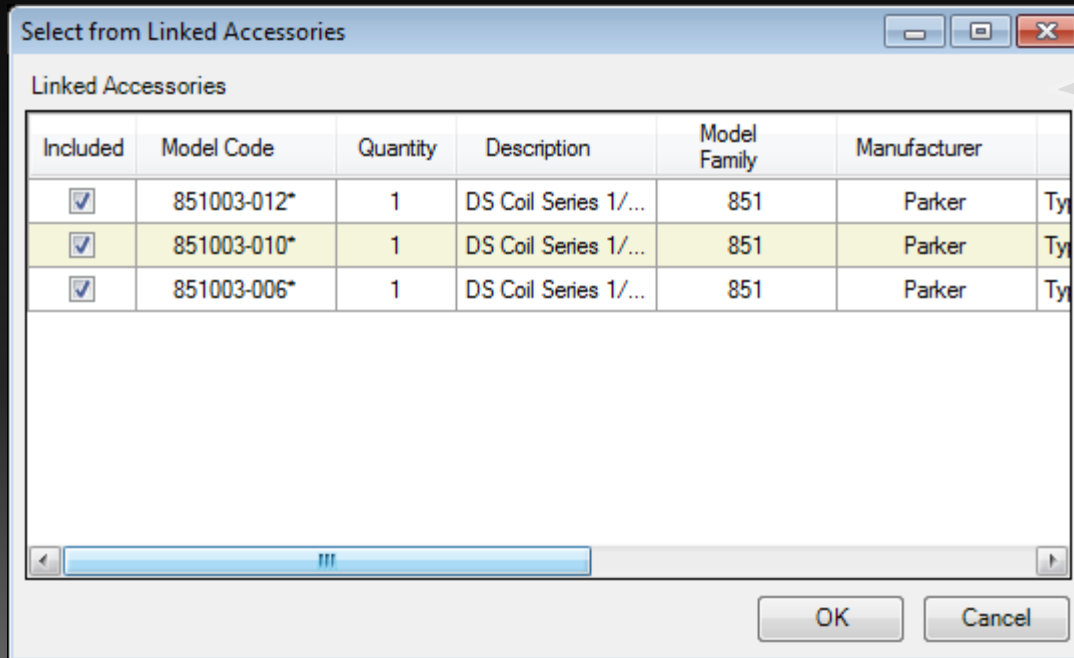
Select from Linked Accessories

Linked Accessories

| Included | Model Code | Quantity | Description | Model Family | Manufacturer | |
|---|---|---|---|---|---|---|
| ☑ | 851003-012* | 1 | DS Coil Series 1/... | 851 | Parker | Typ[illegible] |
| ☑ | 851003-010* | 1 | DS Coil Series 1/... | 851 | Parker | Typ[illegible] |
| ☑ | 851003-006* | 1 | DS Coil Series 1/... | 851 | Parker | Typ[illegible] |

OK Cancel